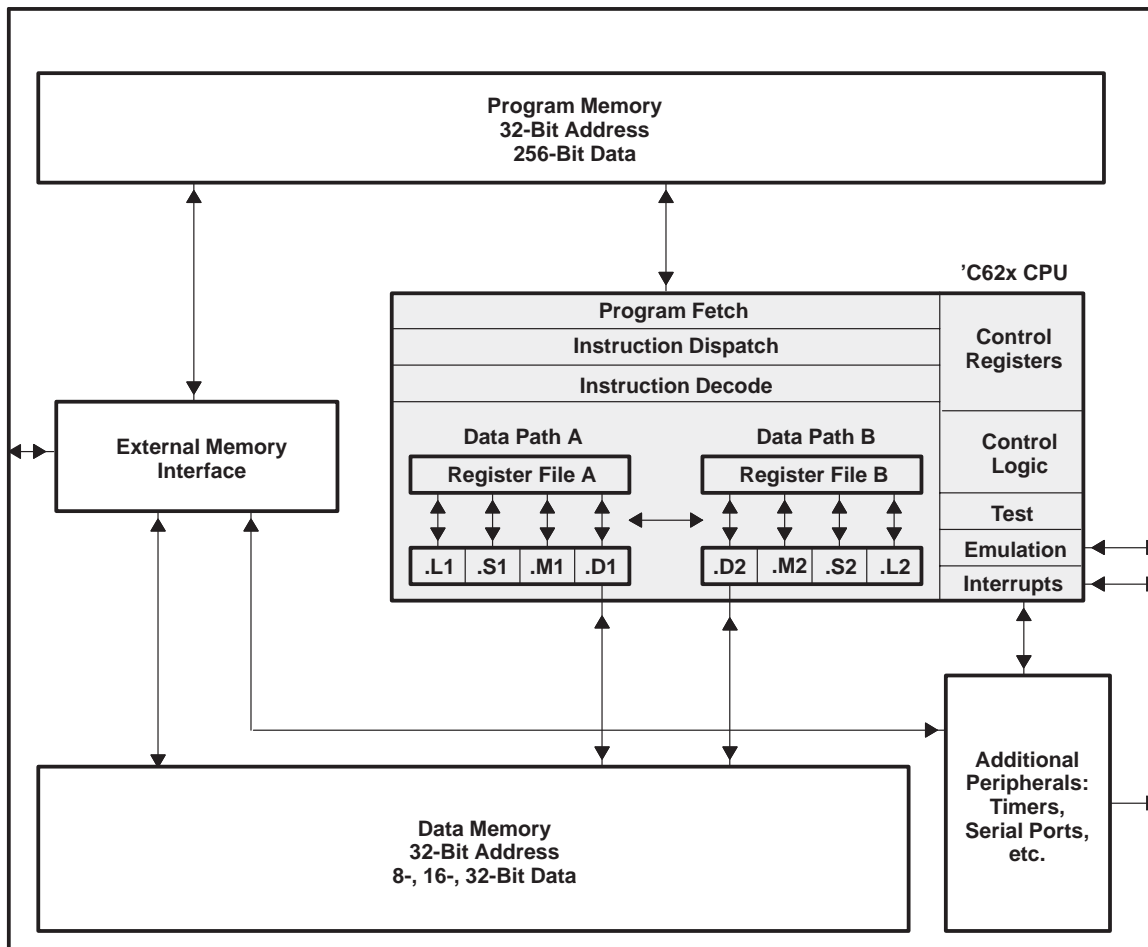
Program Memory
32-Bit Address
256-Bit Data

'C62x CPU

Program Fetch

Instruction Dispatch

Instruction Decode

Control Registers

Control Logic

Test

Emulation

Interrupts

External Memory Interface

Data Path A

Register File A

.L1 .S1 .M1 .D1

Data Path B

Register File B

.D2 .M2 .S2 .L2

Additional Peripherals: Timers, Serial Ports, etc.

Data Memory
32-Bit Address
8-, 16-, 32-Bit Data